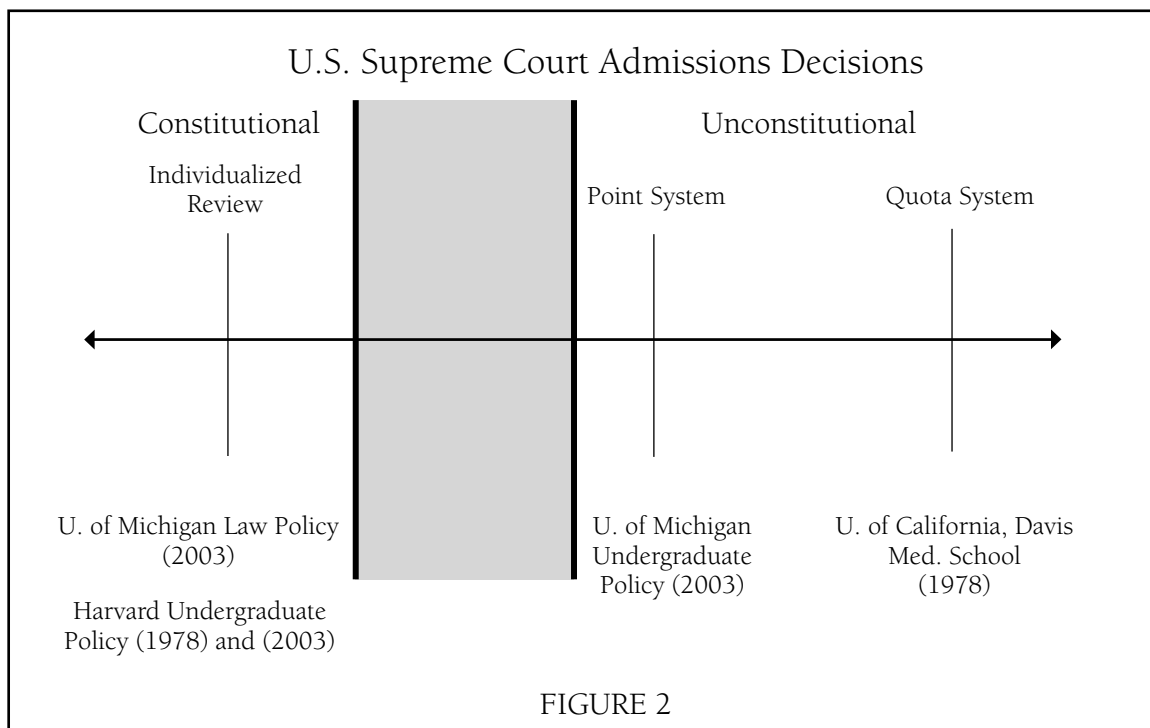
U.S. Supreme Court Admissions Decisions

Constitutional

Unconstitutional

Individualized Review

Point System

Quota System

U. of Michigan Law Policy (2003)

Harvard Undergraduate Policy (1978) and (2003)

U. of Michigan Undergraduate Policy (2003)

U. of California, Davis Med. School (1978)

FIGURE 2